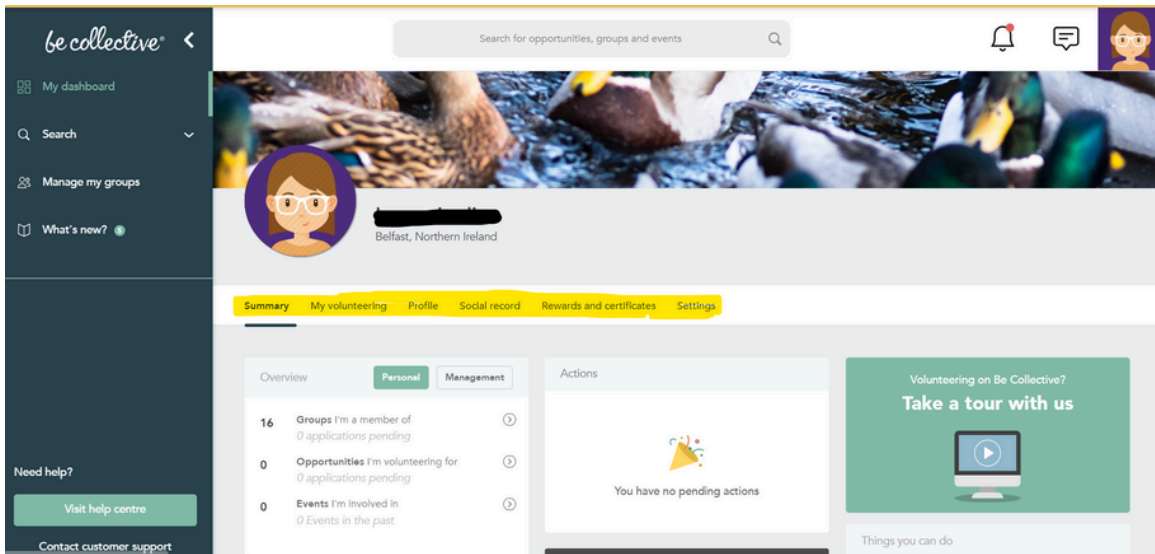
be collective®

My dashboard

Search

Manage my groups

What's new? 5

Need help?

Visit help centre

Contact customer support

Search for opportunities, groups and events

Belfast, Northern Ireland

Summary My volunteering Profile Social record Rewards and certificates Settings

Overview Personal Management

16 Groups I'm a member of
0 applications pending

0 Opportunities I'm volunteering for
0 applications pending

0 Events I'm involved in
0 Events in the past

Actions

You have no pending actions

Volunteering on Be Collective?

Take a tour with us

Things you can do